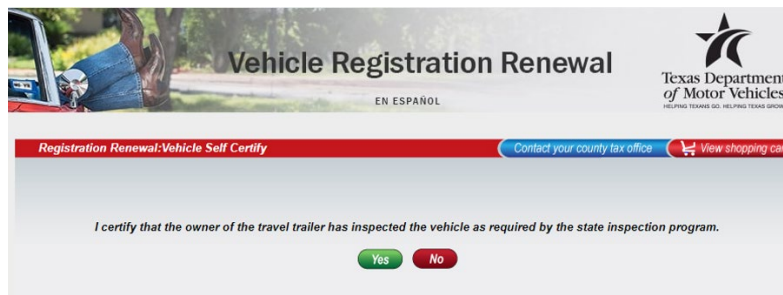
Vehicle Registration Renewal

EN ESPAÑOL

Texas Department of Motor Vehicles
HELPING TEXANS GO. HELPING TEXAS GROW

Registration Renewal:Vehicle Self Certify

Contact your county tax office

View shopping ca

I certify that the owner of the travel trailer has inspected the vehicle as required by the state inspection program.

Yes

No